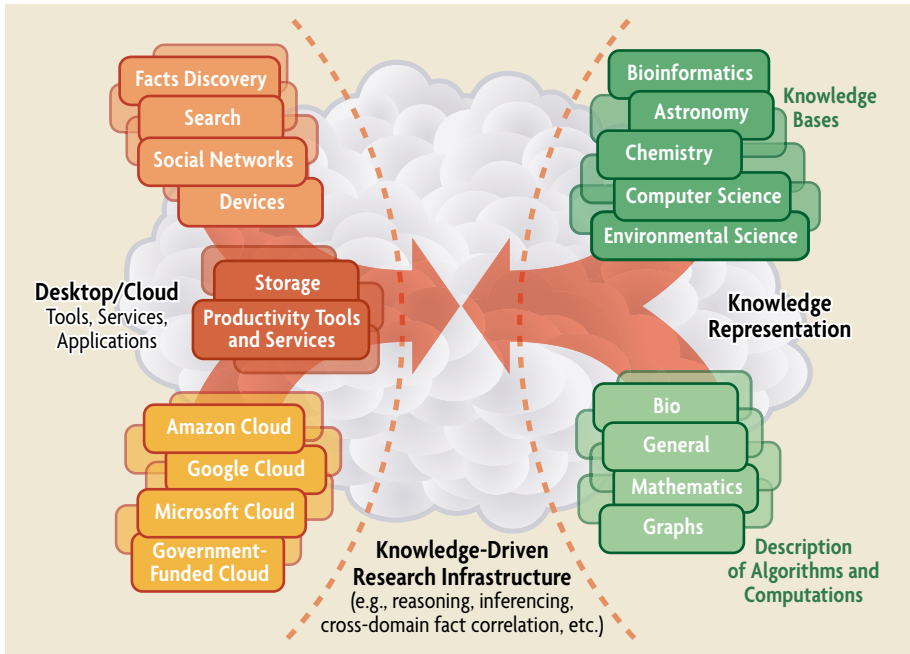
Facts Discovery
Search
Social Networks
Devices

Bioinformatics
Astronomy
Chemistry
Computer Science
Environmental Science

Knowledge Bases

Desktop/Cloud
Tools, Services, Applications

Storage
Productivity Tools and Services

Knowledge Representation

Amazon Cloud
Google Cloud
Microsoft Cloud
Government-Funded Cloud

Bio
General
Mathematics
Graphs

Description of Algorithms and Computations

Knowledge-Driven Research Infrastructure
(e.g., reasoning, inferencing, cross-domain fact correlation, etc.)